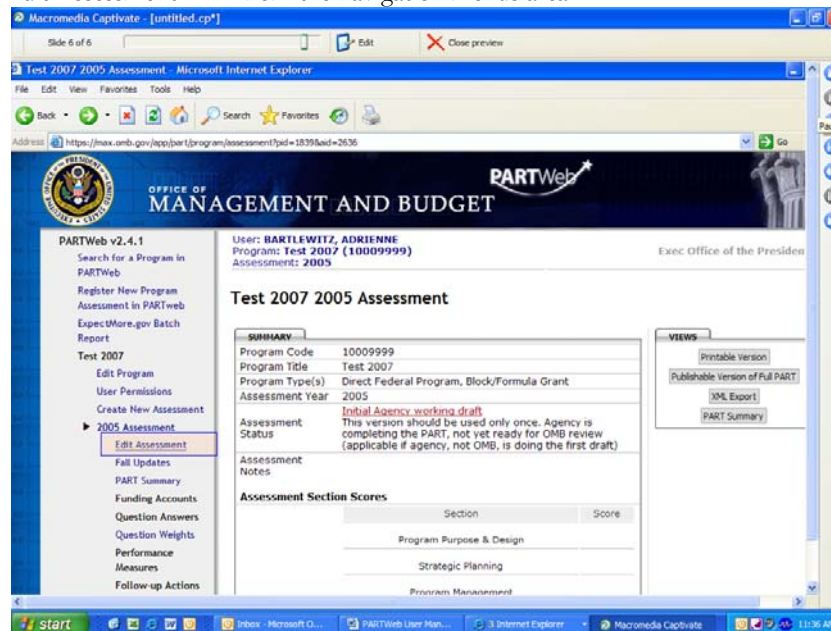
Macromedia Captivate - [untitled.cp*]

Slide 6 of 6

Edit

Close preview

Test 2007 2005 Assessment - Microsoft Internet Explorer

File Edit View Favorites Tools Help

Back Search Favorites

Address https://max.omb.gov/app/part/program/assessment?pid=1839&aid=2636

Go

OFFICE OF MANAGEMENT AND BUDGET

PARTWeb

PARTWeb v2.4.1

Search for a Program in PARTWeb

Register New Program Assessment in PARTweb

ExpectMore.gov Batch Report

Test 2007

Edit Program

User Permissions

Create New Assessment

2005 Assessment

Edit Assessment

Fall Updates

PART Summary

Funding Accounts

Question Answers

Question Weights

Performance Measures

Follow-up Actions

User: BARTLEWITZ, ADRIENNE
Program: Test 2007 (10009999)
Assessment: 2005

Exec Office of the Presiden

Test 2007 2005 Assessment

SUMMARY

| | |
|---|---|
| Program Code | 10009999 |
| Program Title | Test 2007 |
| Program Type(s) | Direct Federal Program, Block/Formula Grant |
| Assessment Year | 2005 |
| Assessment Status | Initial Agency working draft This version should be used only once. Agency is completing the PART, not yet ready for OMB review (applicable if agency, not OMB, is doing the first draft) |
| Assessment Notes | |

Assessment Section Scores

| Section | Score |
|---|---|
| Program Purpose & Design | |
| Strategic Planning | |
| Program Management | |

VIEWS

Printable Version

Publishable Version of Full PART

XML Export

PART Summary

start

Inbox - Microsoft O...

PARTWeb User Man...

3 Internet Explorer

Macromedia Captivate

11:36 A